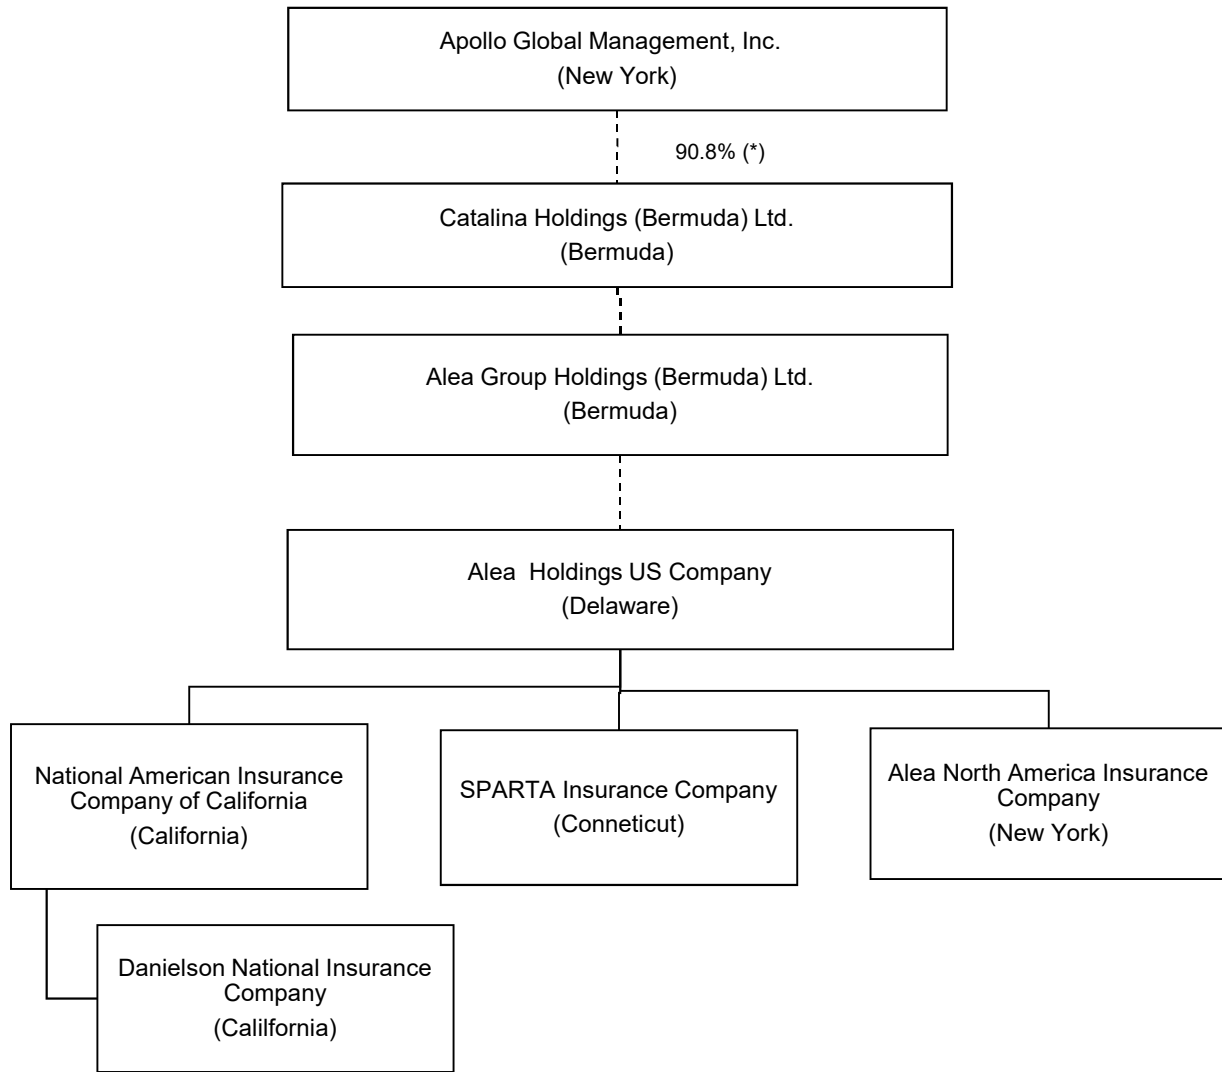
Apollo Global Management, Inc.
(New York)

90.8% (*)

Catalina Holdings (Bermuda) Ltd.
(Bermuda)

Alea Group Holdings (Bermuda) Ltd.
(Bermuda)

Alea Holdings US Company
(Delaware)

National American Insurance Company of California
(California)

SPARTA Insurance Company
(Conneticut)

Alea North America Insurance Company
(New York)

Danielson National Insurance Company
(Calilfornia)